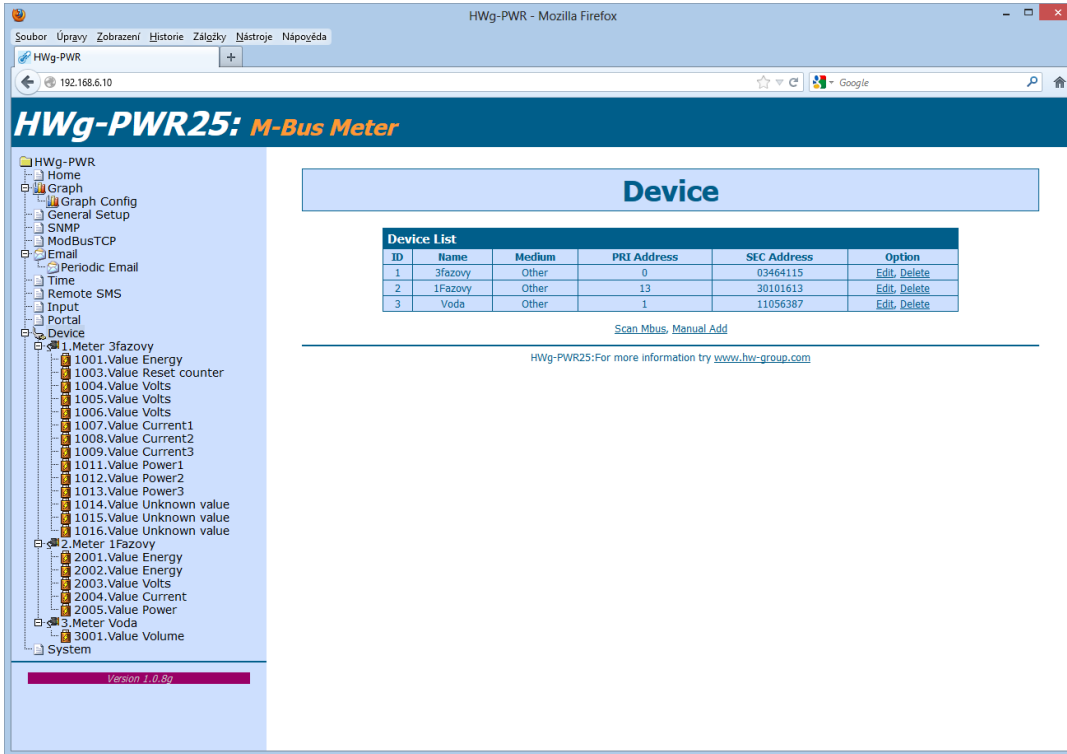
HWg-PWR - Mozilla Firefox

Soubor Úpravy Zobrazení Historie Záložky Nástroje Nápověda

HWg-PWR +

192.168.6.10

Google

HWg-PWR25: M-Bus Meter

HWg-PWR
Home
Graph
Graph Config
General Setup
SNMP
ModBusTCP
Email
Periodic Email
Time
Remote SMS
Input
Portal
Device
1.Meter 3fazovy
1001.Value Energy
1003.Value Reset counter
1004.Value Volts
1005.Value Volts
1006.Value Volts
1007.Value Current1
1008.Value Current2
1009.Value Current3
1011.Value Power1
1012.Value Power2
1013.Value Power3
1014.Value Unknown value
1015.Value Unknown value
1016.Value Unknown value
2.Meter 1Fazovy
2001.Value Energy
2002.Value Energy
2003.Value Volts
2004.Value Current
2005.Value Power
3.Meter Voda
3001.Value Volume
System

Version 1.0.8g

Device

Device List

| ID | Name | Medium | PRI Address | SEC Address | Option |
|---|---|---|---|---|---|
| 1 | 3fazovy | Other | 0 | 03464115 | Edit, Delete |
| 2 | 1Fazovy | Other | 13 | 30101613 | Edit, Delete |
| 3 | Voda | Other | 1 | 11056387 | Edit, Delete |

Scan Mbus, Manual Add

HWg-PWR25:For more information try www.hw-group.com